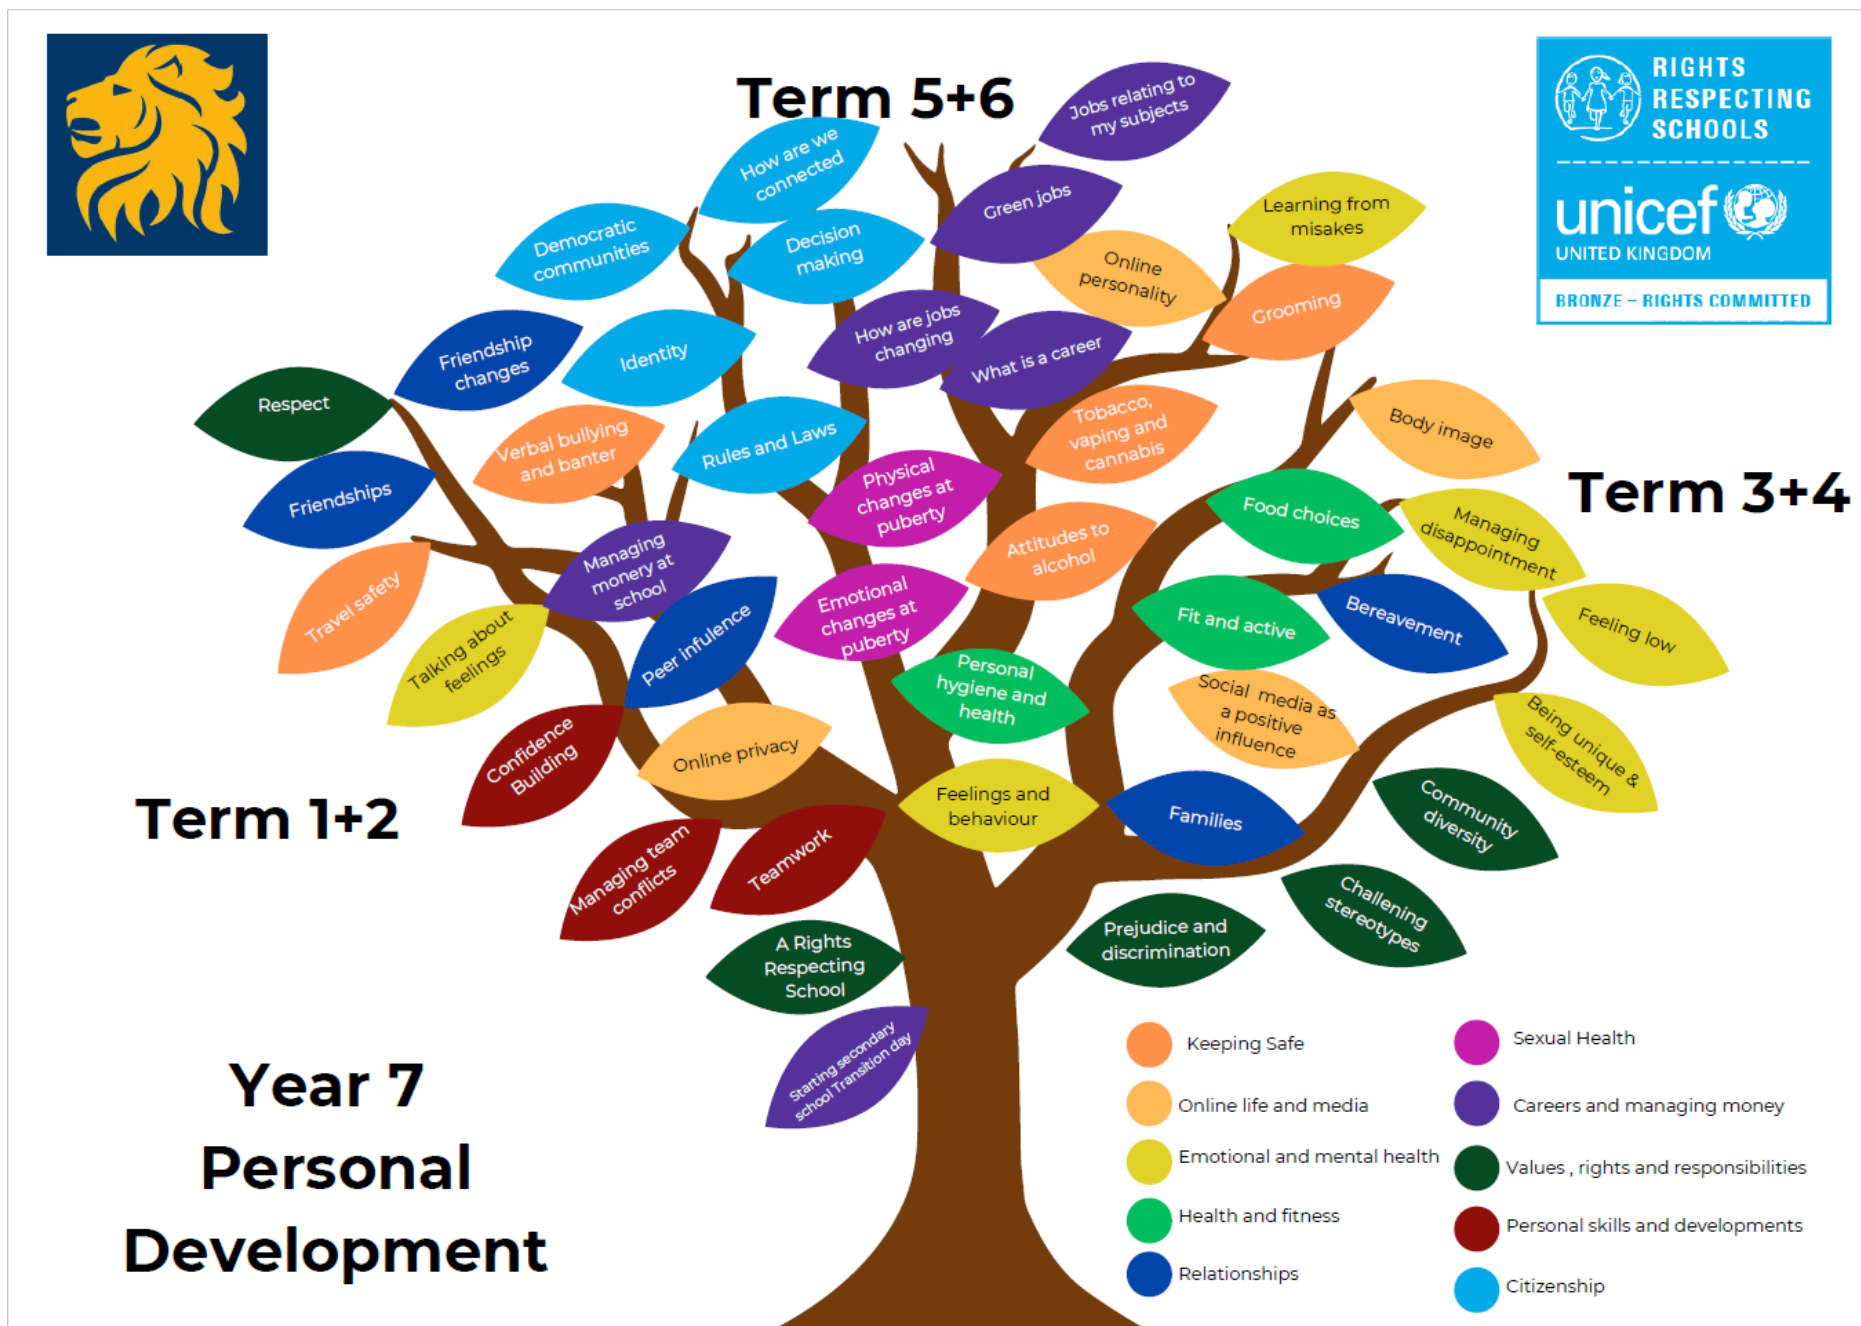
Term 5+6

RIGHTS RESPECTING SCHOOLS

unicef
UNITED KINGDOM

BRONZE – RIGHTS COMMITTED

Jobs relating to my subjects

How are we connected

Green jobs

Learning from misakes

Democratic communities

Decision making

Online personality

Grooming

Friendship changes

Identity

How are jobs changing

What is a career

Respect

Verbal bullying and banter

Rules and Laws

Tobacco, vaping and cannabis

Body image

Friendships

Physical changes at puberty

Term 3+4

Food choices

Managing disappointment

Managing monery at school

Attitudes to alcohol

Travel safety

Emotional changes at puberty

Fit and active

Bereavement

Feeling low

Talking about feelings

Peer infulence

Personal hygiene and health

Social media as a positive influence

Being unique & self-esteem

Confidence Building

Online privacy

Term 1+2

Feelings and behaviour

Families

Community diversity

Managing team conflicts

Teamwork

Challening stereotypes

Prejudice and discrimination

A Rights Respecting School

Starting secondary school Transition day

Year 7 Personal Development

Keeping Safe

Sexual Health

Online life and media

Careers and managing money

Emotional and mental health

Values , rights and responsibilities

Health and fitness

Personal skills and developments

Relationships

Citizenship